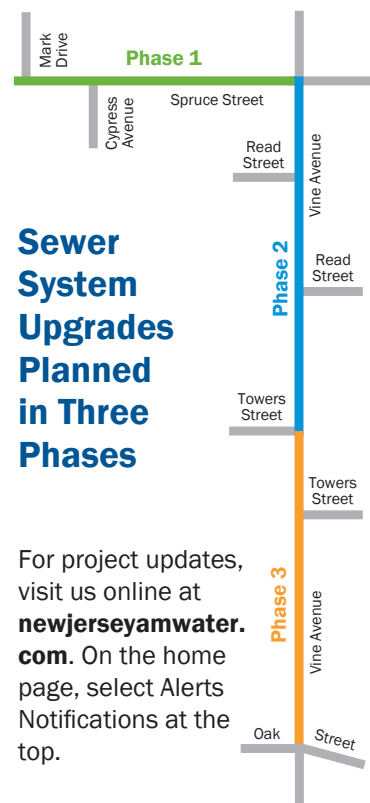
Mark Drive

Phase 1

Cypress Avenue

Spruce Street

Read Street

Vine Avenue

Sewer System Upgrades Planned in Three Phases

Phase 2

Read Street

Towers Street

Towers Street

For project updates, visit us online at newjerseyamwater.com. On the home page, select Alerts Notifications at the top.

Phase 3

Vine Avenue

Oak

Street